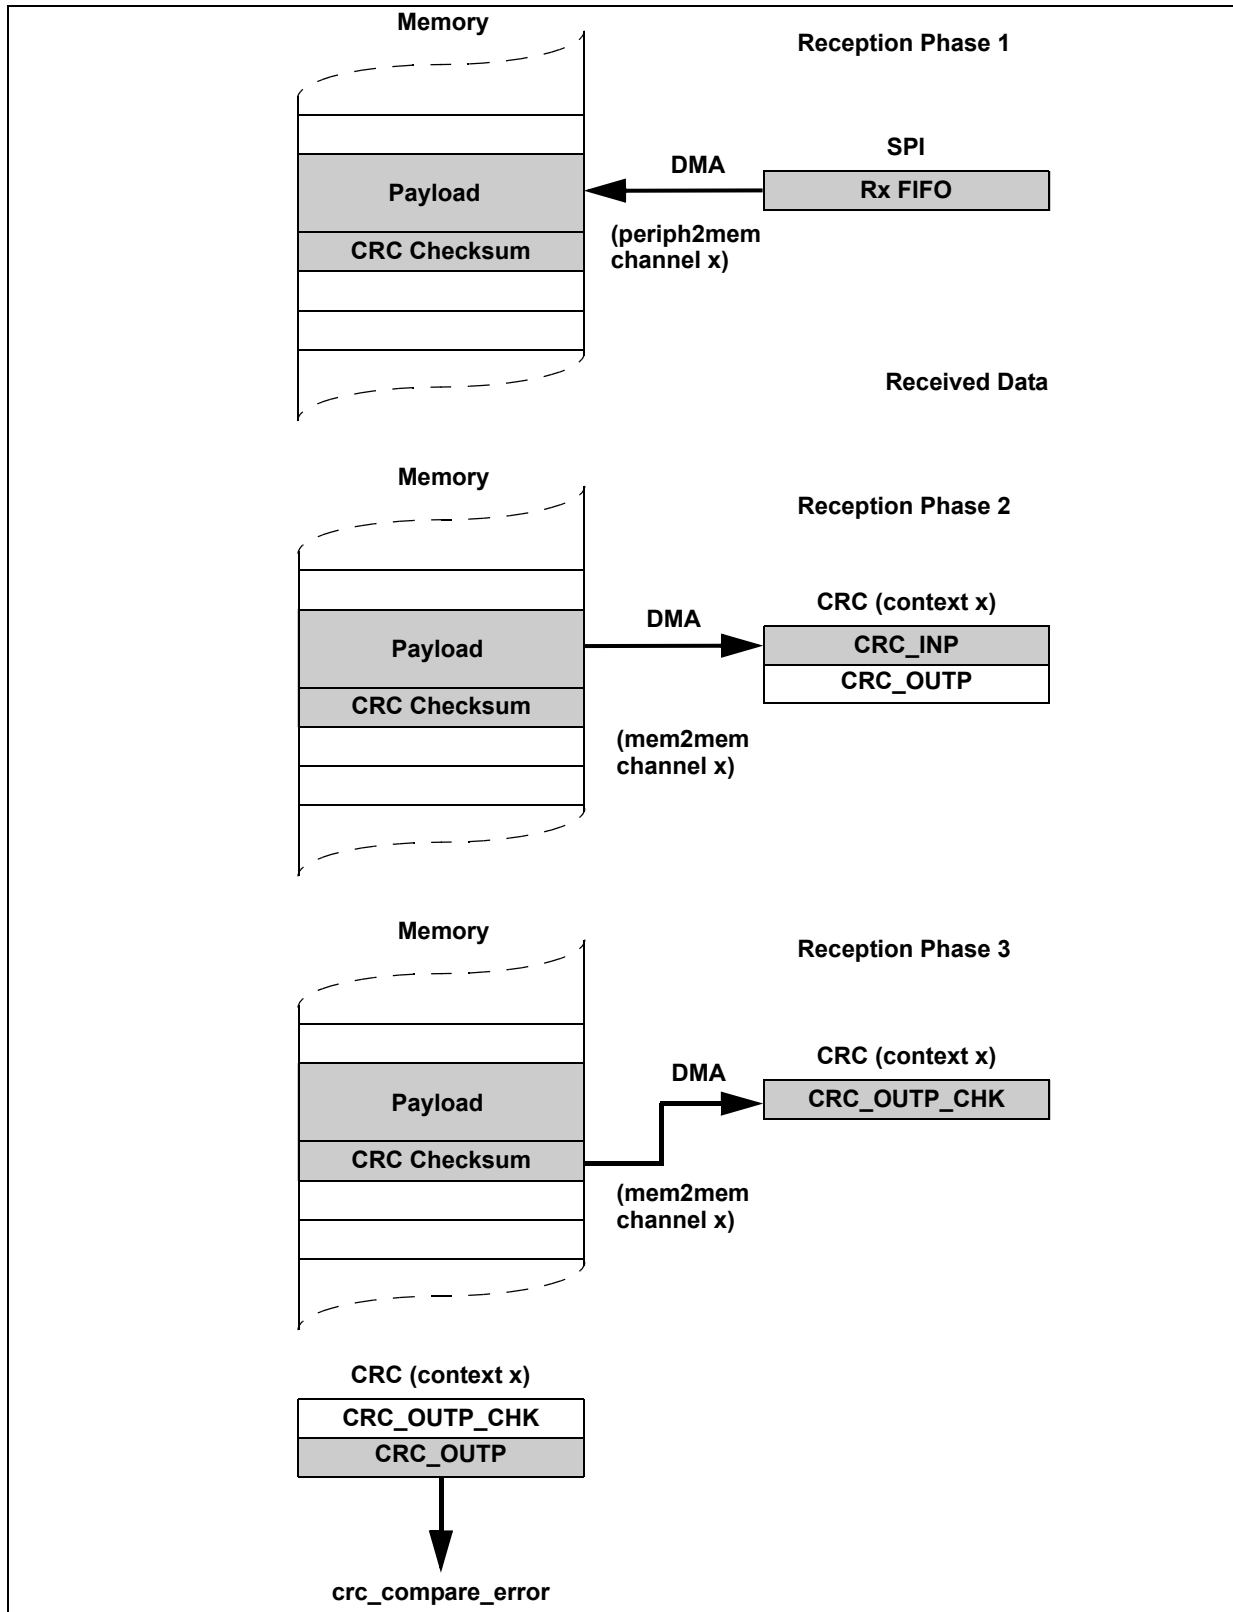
Memory

Reception Phase 1

Payload

CRC Checksum

DMA

(periph2mem channel x)

SPI

Rx FIFO

Received Data

Memory

Reception Phase 2

Payload

CRC Checksum

DMA

(mem2mem channel x)

CRC (context x)

CRC_INP

CRC_OUTP

Memory

Reception Phase 3

Payload

CRC Checksum

DMA

(mem2mem channel x)

CRC (context x)

CRC_OUTP_CHK

CRC (context x)

CRC_OUTP_CHK

CRC_OUTP

crc_compare_error